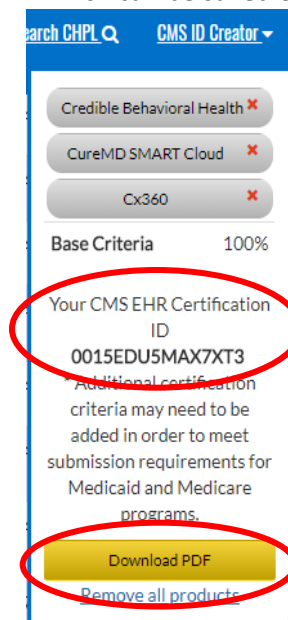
earch CHPL CMS ID Creator

Credible Behavioral Health ✖

CureMD SMART Cloud ✖

Cx360 ✖

Base Criteria 100%

Your CMS EHR Certification ID
0015EDU5MAX7XT3

* Additional certification criteria may need to be added in order to meet submission requirements for Medicaid and Medicare programs.

Download PDF

Remove all products